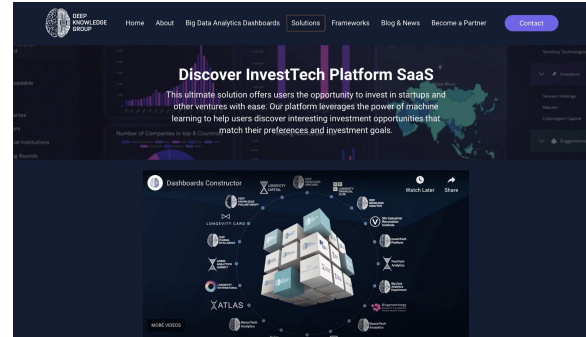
DEEP KNOWLEDGE GROUP

Home About Big Data Analytics Dashboards Solutions Frameworks Blog & News Become a Partner Contact

Discover InvestTech Platform SaaS

This ultimate solution offers users the opportunity to invest in startups and other ventures with ease. Our platform leverages the power of machine learning to help users discover interesting investment opportunities that match their preferences and investment goals.

Dashboards Constructor

Watch Later Share

LONGEVITY CAPITAL

LONGEVITY.CARD

ATLAS

MORE VIDEOS